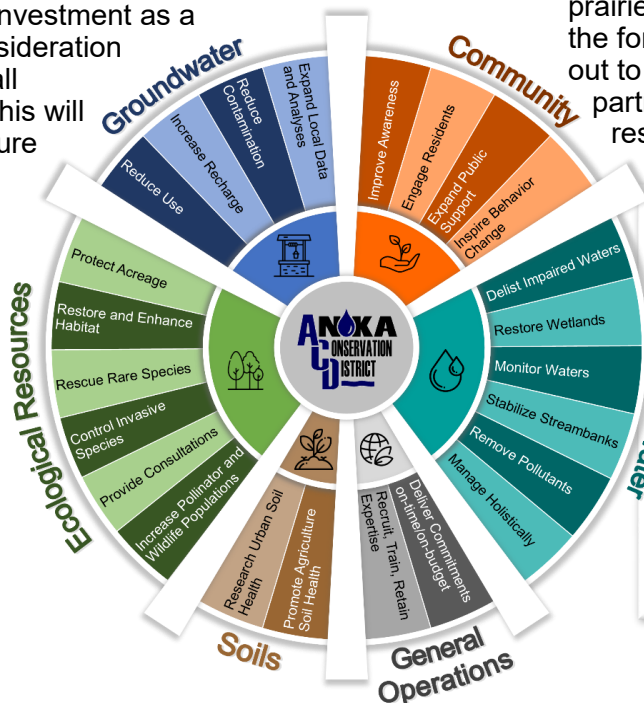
nvestment as a
sideration
all
his will
ure

prairi
the fo
out to
part
res

Groundwater
Reduce Use
Increase Recharge
Reduce Contamination
Expand Local Data and Analyses

Community
Improve Awareness
Engage Residents
Expand Public Support
Inspire Behavior Change

ANOKA CONSERVATION DISTRICT

Delist Impaired Waters
Restore Wetlands
Monitor Waters
Stabilize Streambanks
Remove Pollutants
Manage Holistically

ater

Ecological Resources
Protect Acreage
Restore and Enhance Habitat
Rescue Rare Species
Control Invasive Species
Provide Consultations
Increase Pollinator and Wildlife Populations

Soils
Research Urban Soil Health
Promote Agriculture Soil Health

General Operations
Recruit, Train, Retain Expertise
Deliver Commitments on-time/on-budget